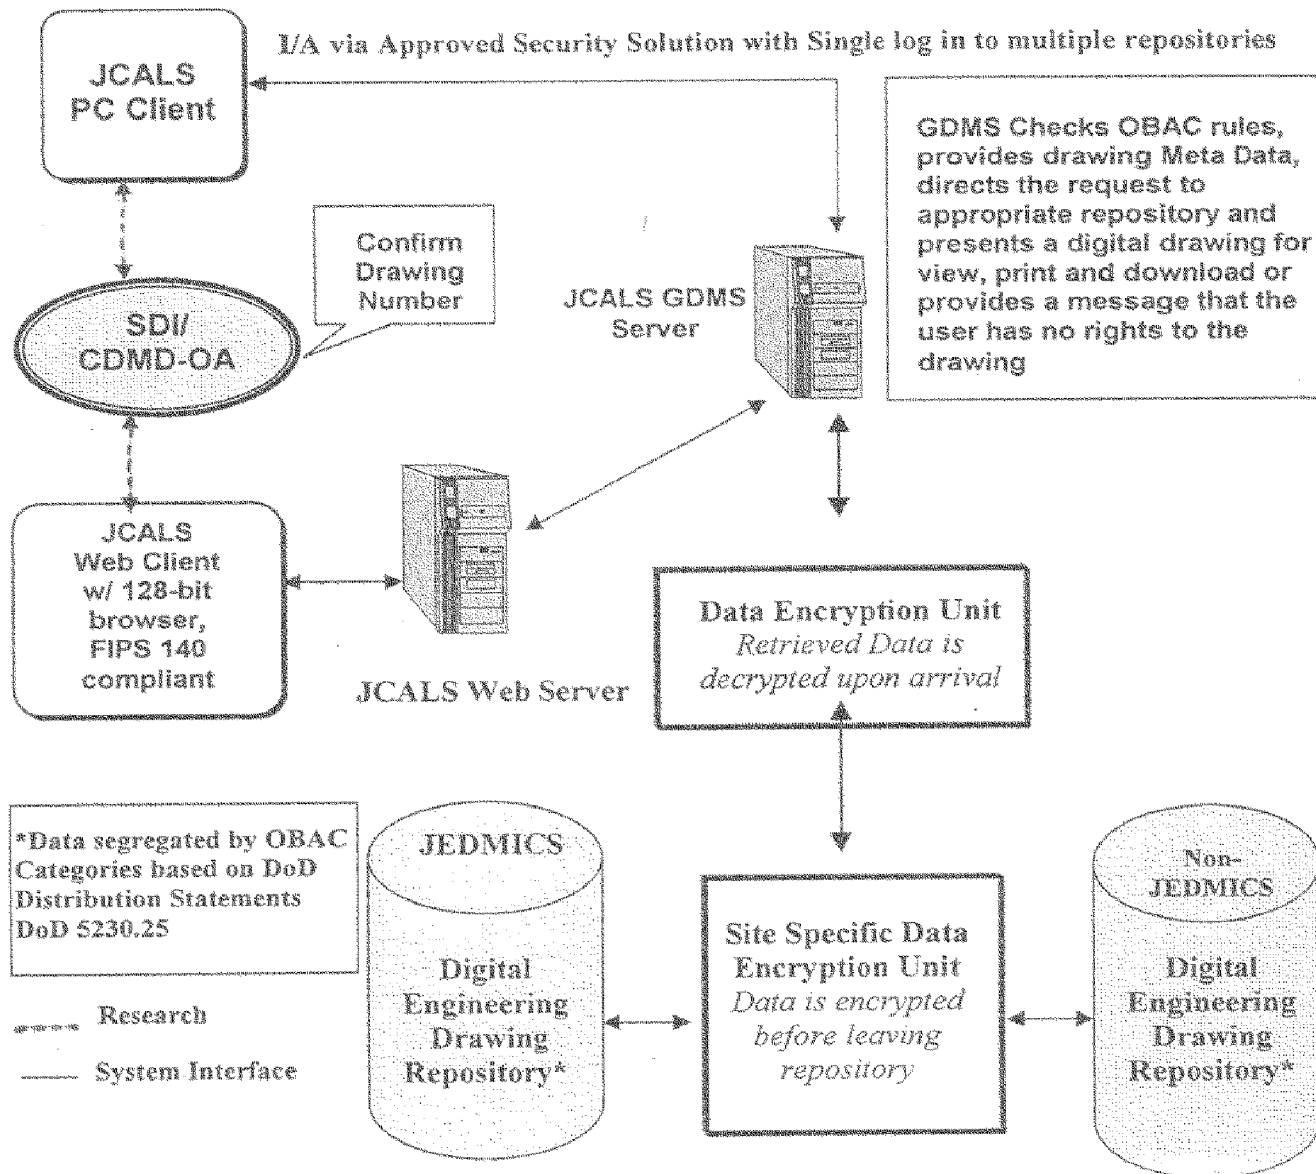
JCALS PC Client

I/A via Approved Security Solution with Single log in to multiple repositories

GDMS Checks OBAC rules, provides drawing Meta Data, directs the request to appropriate repository and presents a digital drawing for view, print and download or provides a message that the user has no rights to the drawing

Confirm Drawing Number

SDI/ CDMD-OA

JCALS GDMS Server

JCALS Web Client w/ 128-bit browser, FIPS 140 compliant

JCALS Web Server

Data Encryption Unit
Retrieved Data is decrypted upon arrival

*Data segregated by OBAC Categories based on DoD Distribution Statements DoD 5230.25

JEDMICS

Digital Engineering Drawing Repository*

Site Specific Data Encryption Unit
Data is encrypted before leaving repository

Non-JEDMICS

Digital Engineering Drawing Repository*

Research

System Interface